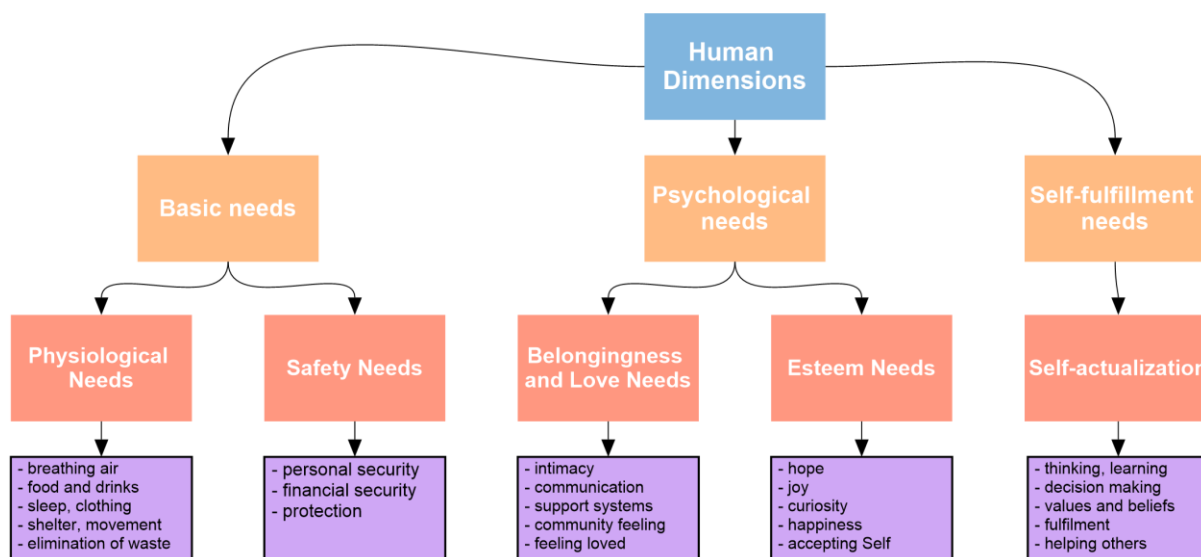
Human Dimensions

Basic needs

Psychological needs

Self-fulfillment needs

Physiological Needs

Safety Needs

Belongingness and Love Needs

Esteem Needs

Self-actualization

- breathing air
- food and drinks
- sleep, clothing
- shelter, movement
- elimination of waste

- personal security
- financial security
- protection

- intimacy
- communication
- support systems
- community feeling
- feeling loved

- hope
- joy
- curiosity
- happiness
- accepting Self

- thinking, learning
- decision making
- values and beliefs
- fulfilment
- helping others